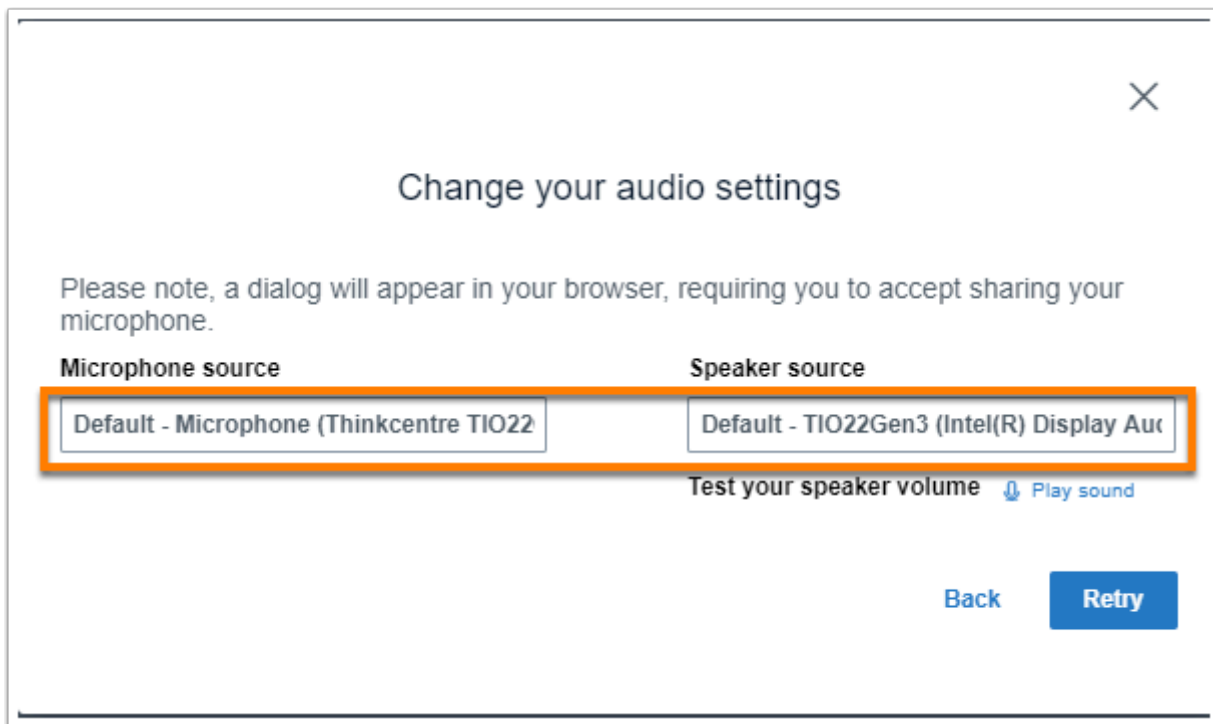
Change your audio settings

Please note, a dialog will appear in your browser, requiring you to accept sharing your microphone.

Microphone source

Default - Microphone (Thinkcentre TIO22

Speaker source

Default - TIO22Gen3 (Intel(R) Display Auc

Test your speaker volume

Play sound

Back

Retry